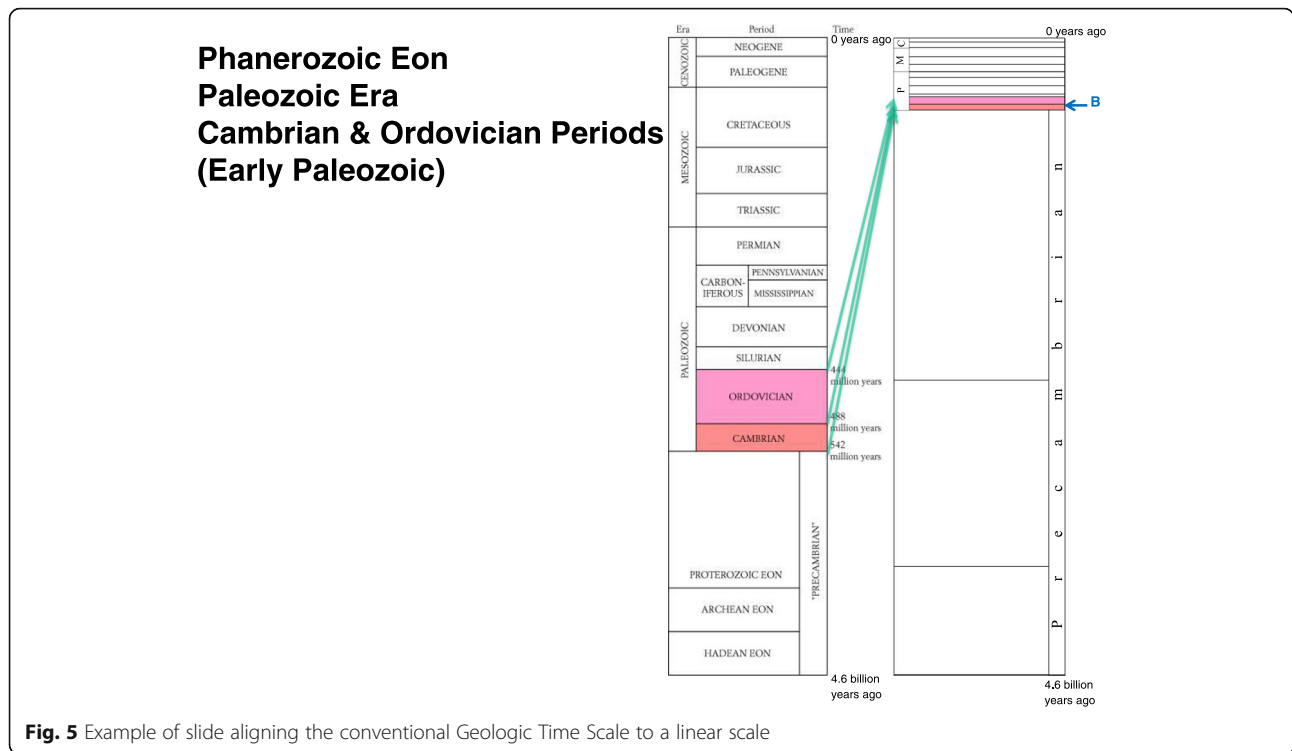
Phanerozoic Eon
Paleozoic Era
Cambrian & Ordovician Periods
(Early Paleozoic)

Era
Period
Time

CENOZOIC
NEOGENE
0 years ago
PALEOGENE

MESOZOIC
CRETACEOUS
JURASSIC
TRIASSIC

PALEOZOIC
PERMIAN
CARBONIFEROUS
PENNSYLVANIAN
MISSISSIPPIAN
DEVONIAN
SILURIAN
444 million years
ORDOVICIAN
488 million years
CAMBRIAN
542 million years

PROTEROZOIC EON
ARCHEAN EON
HADEAN EON
"PRECAMBRIAN"
4.6 billion years ago

0 years ago
C
M
P
B
Precambrian
4.6 billion years ago

**Fig. 5** Example of slide aligning the conventional Geologic Time Scale to a linear scale